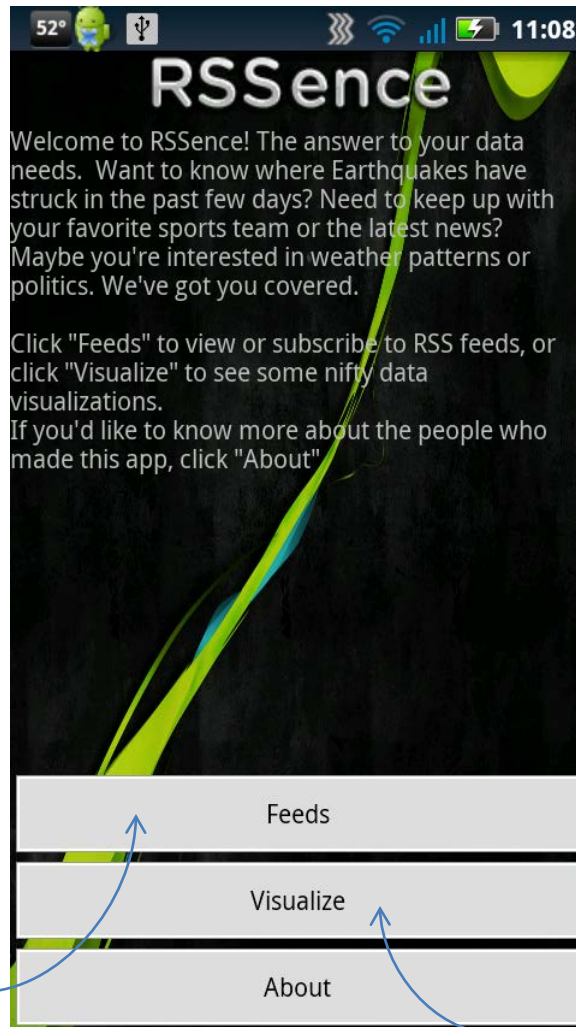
52° 11:08

RSSence

Welcome to RSSence! The answer to your data needs. Want to know where Earthquakes have struck in the past few days? Need to keep up with your favorite sports team or the latest news? Maybe you're interested in weather patterns or politics. We've got you covered.

Click "Feeds" to view or subscribe to RSS feeds, or click "Visualize" to see some nifty data visualizations.
If you'd like to know more about the people who made this app, click "About"

Feeds

Visualize

About